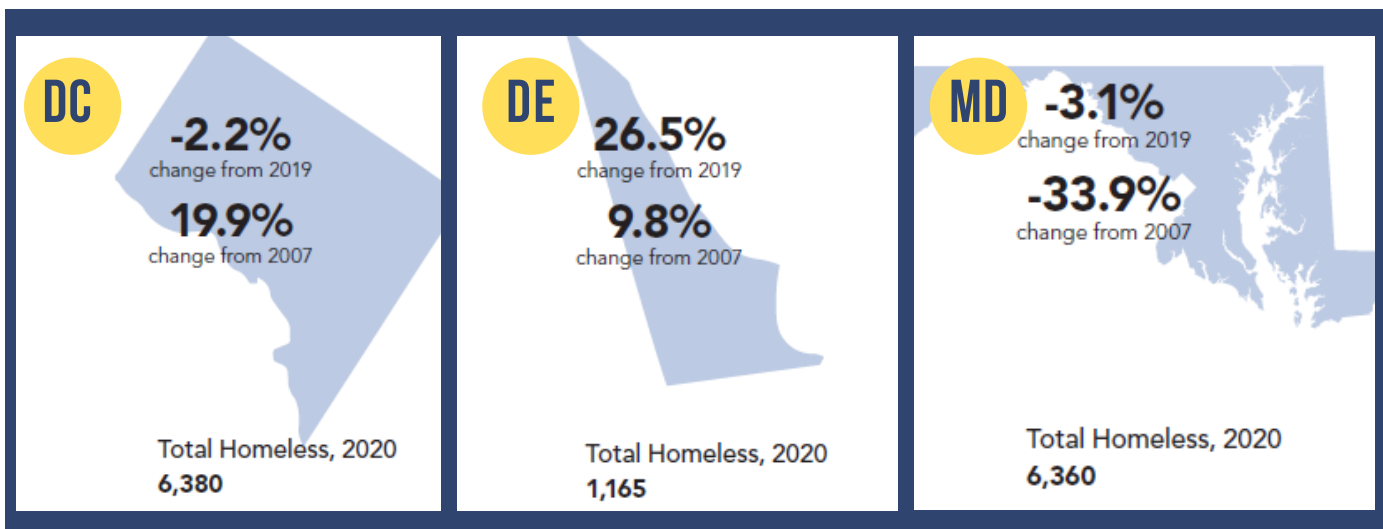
DC

-2.2%
change from 2019

19.9%
change from 2007

Total Homeless, 2020
6,380

DE

26.5%
change from 2019

9.8%
change from 2007

Total Homeless, 2020
1,165

MD

-3.1%
change from 2019

-33.9%
change from 2007

Total Homeless, 2020
6,360